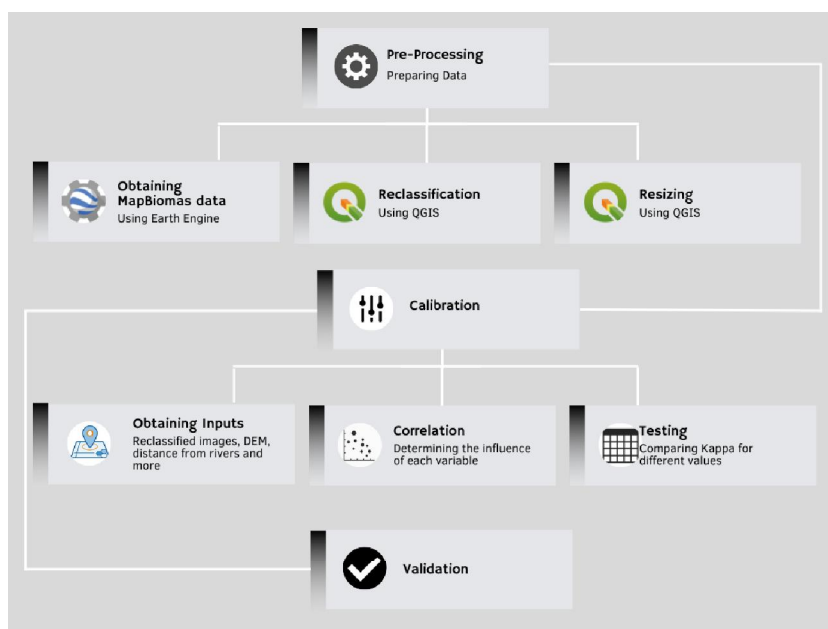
Pre-Processing
Preparing Data

Obtaining MapBiomas data
Using Earth Engine

Reclassification
Using QGIS

Resizing
Using QGIS

Calibration

Obtaining Inputs
Reclassified images, DEM, distance from rivers and more

Correlation
Determining the influence of each variable

Testing
Comparing Kappa for different values

Validation